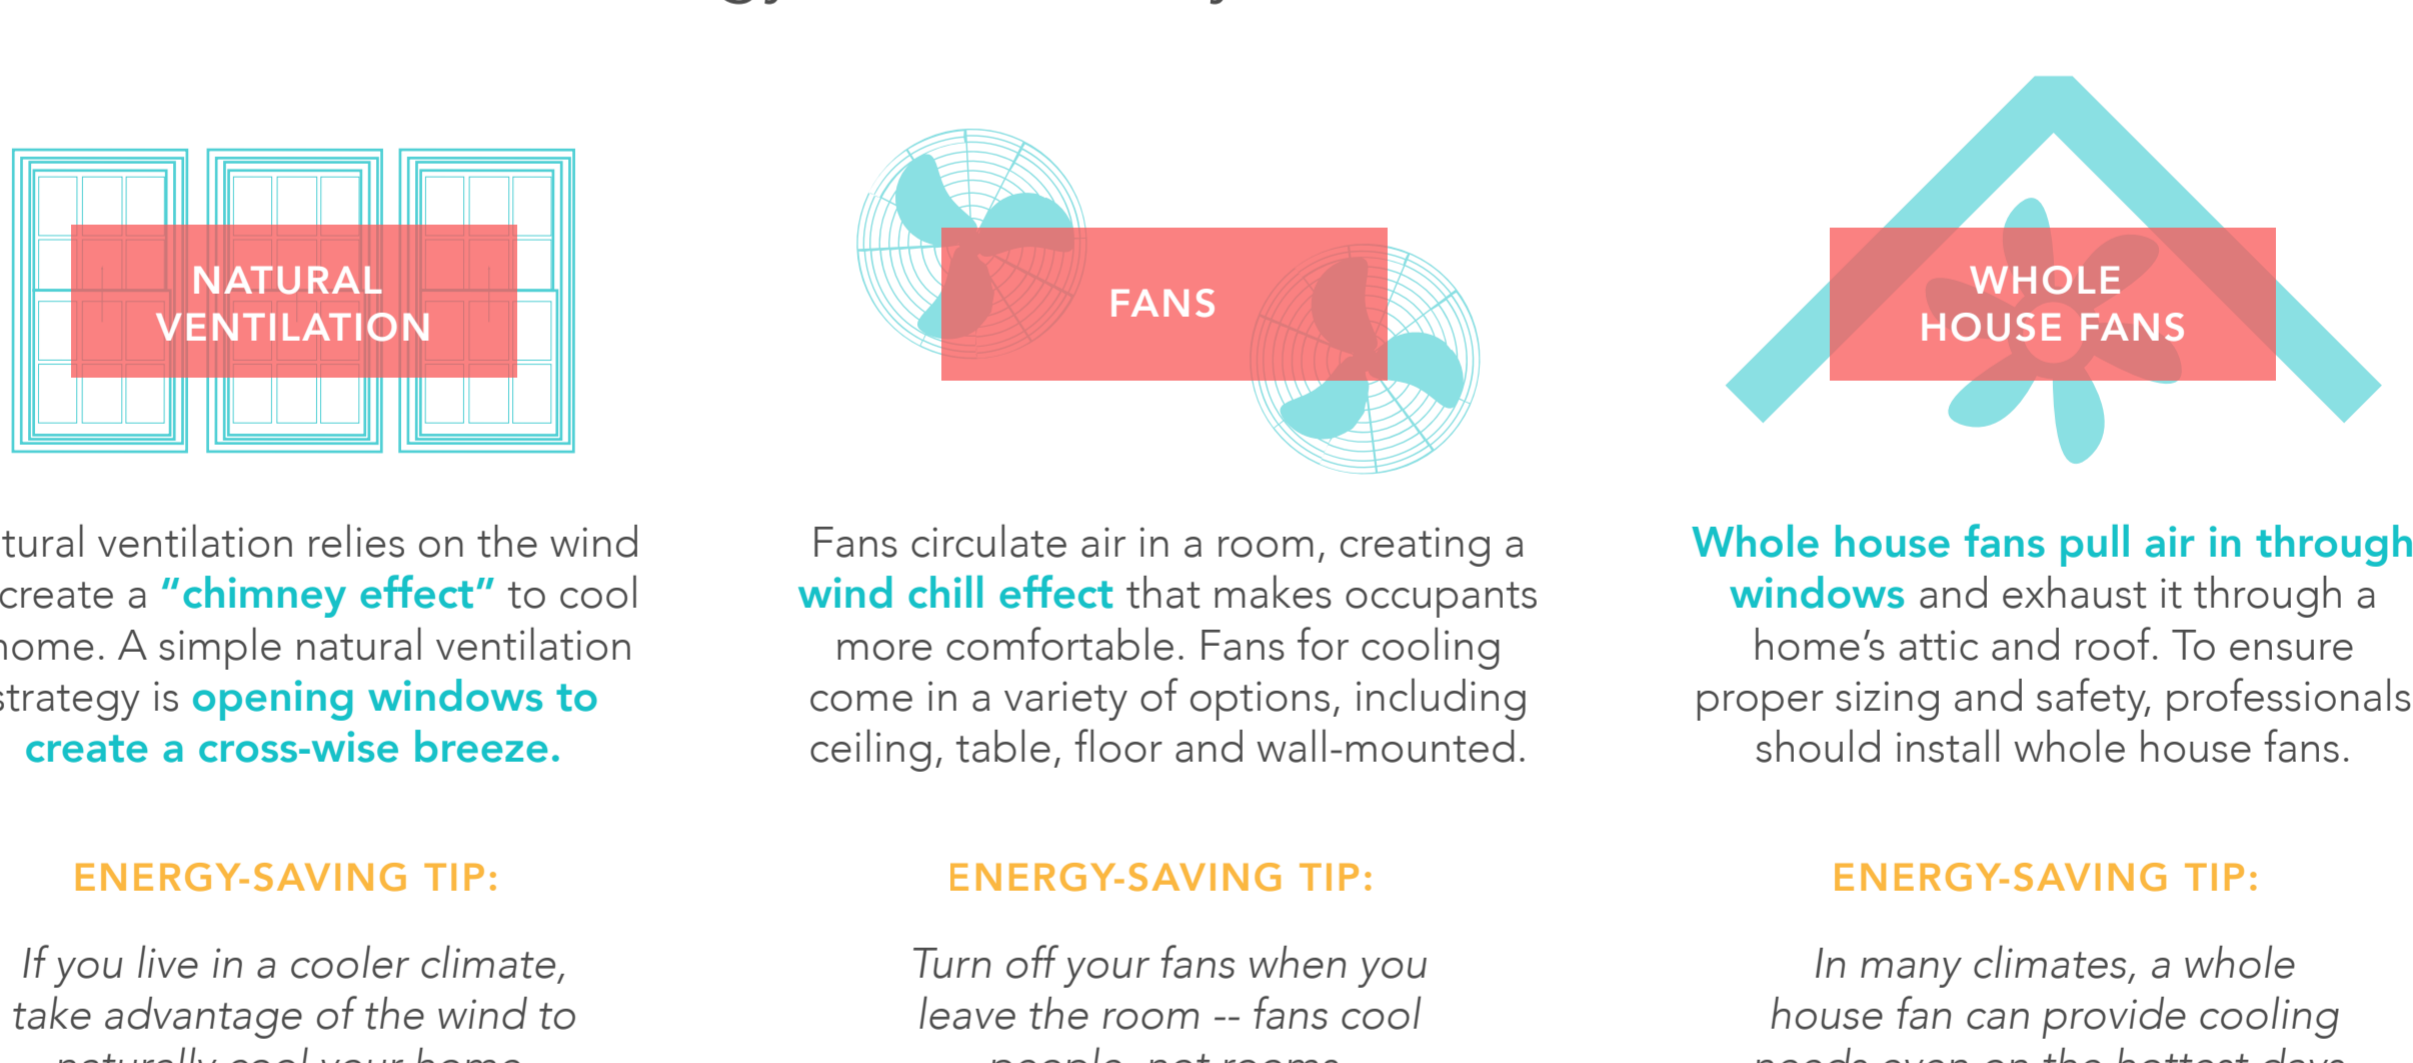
NATURAL VENTILATION

FANS

WHOLE HOUSE FANS

tural ventilation relies on the wind create a "chimney effect" to cool home. A simple natural ventilation strategy is opening windows to create a cross-wise breeze.

ENERGY-SAVING TIP:

If you live in a cooler climate, take advantage of the wind to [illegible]

Fans circulate air in a room, creating a wind chill effect that makes occupants more comfortable. Fans for cooling come in a variety of options, including ceiling, table, floor and wall-mounted.

ENERGY-SAVING TIP:

Turn off your fans when you leave the room -- fans cool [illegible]

Whole house fans pull air in through windows and exhaust it through a home's attic and roof. To ensure proper sizing and safety, professionals should install whole house fans.

ENERGY-SAVING TIP:

In many climates, a whole house fan can provide cooling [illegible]